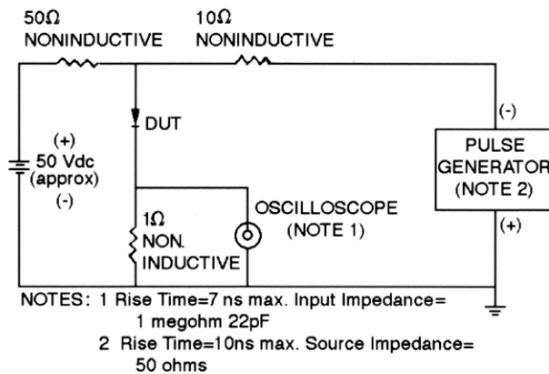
50Ω
NONINDUCTIVE

10Ω
NONINDUCTIVE

DUT

(+)
50 Vdc
(approx)
(-)

1Ω
NON.
INDUCTIVE

OSCILLOSCOPE
(NOTE 1)

(-)
PULSE
GENERATOR
(NOTE 2)
(+)

NOTES: 1 Rise Time=7 ns max. Input Impedance= 1 megohm 22pF
2 Rise Time=10ns max. Source Impedance= 50 ohms